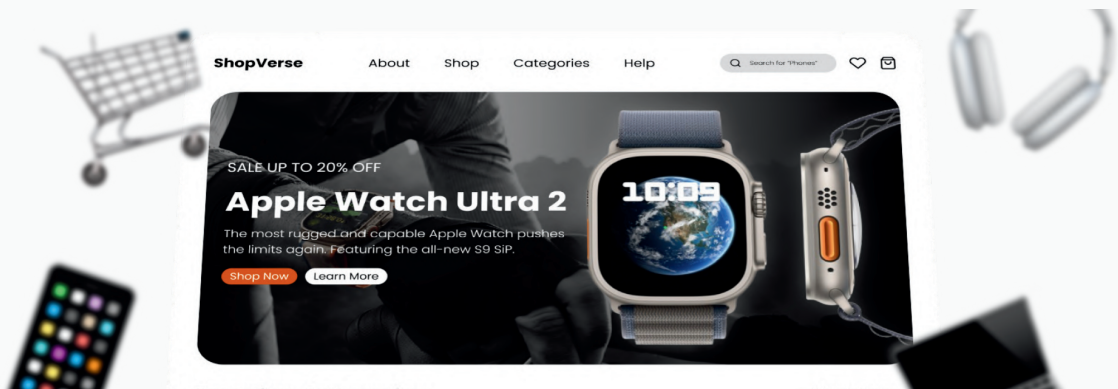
ShopVerse

About Shop Categories Help

Search for "Phones"

SALE UP TO 20% OFF

Apple Watch Ultra 2

The most rugged and capable Apple Watch pushes the limits again. Featuring the all-new S9 SiP.

Shop Now Learn More

10:09